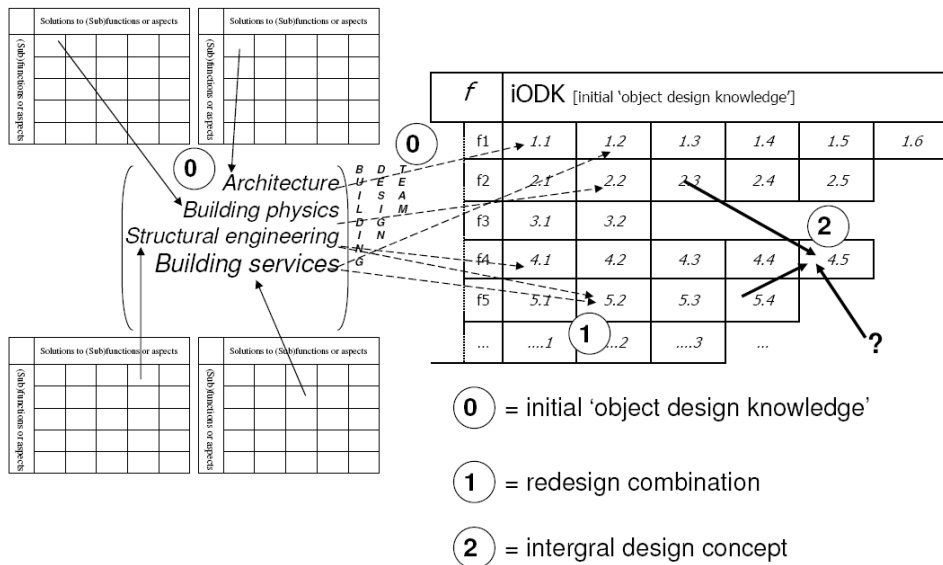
Solutions to (Sub)functions or aspects

(Sub)functions or aspects

Solutions to (Sub)functions or aspects

(Sub)functions or aspects

0

Architecture
Building physics
Structural engineering
Building services

BUILDING DESIGN TEAM

Solutions to (Sub)functions or aspects

(Sub)functions or aspects

Solutions to (Sub)functions or aspects

(Sub)functions or aspects

| $f$ | iODK [initial 'object design knowledge'] | | | | | |
|---|---|---|---|---|---|---|
| f1 | 1.1 | 1.2 | 1.3 | 1.4 | 1.5 | 1.6 |
| f2 | 2.1 | 2.2 | 2.3 | 2.4 | 2.5 | |
| f3 | 3.1 | 3.2 | | | | |
| f4 | 4.1 | 4.2 | 4.3 | 4.4 | 4.5 | |
| f5 | 5.1 | 5.2 | 5.3 | 5.4 | | |
| ... | ....1 | ....2 | ....3 | ... | | |

0

1

2

?

0 = initial 'object design knowledge'

1 = redesign combination

2 = intergral design concept